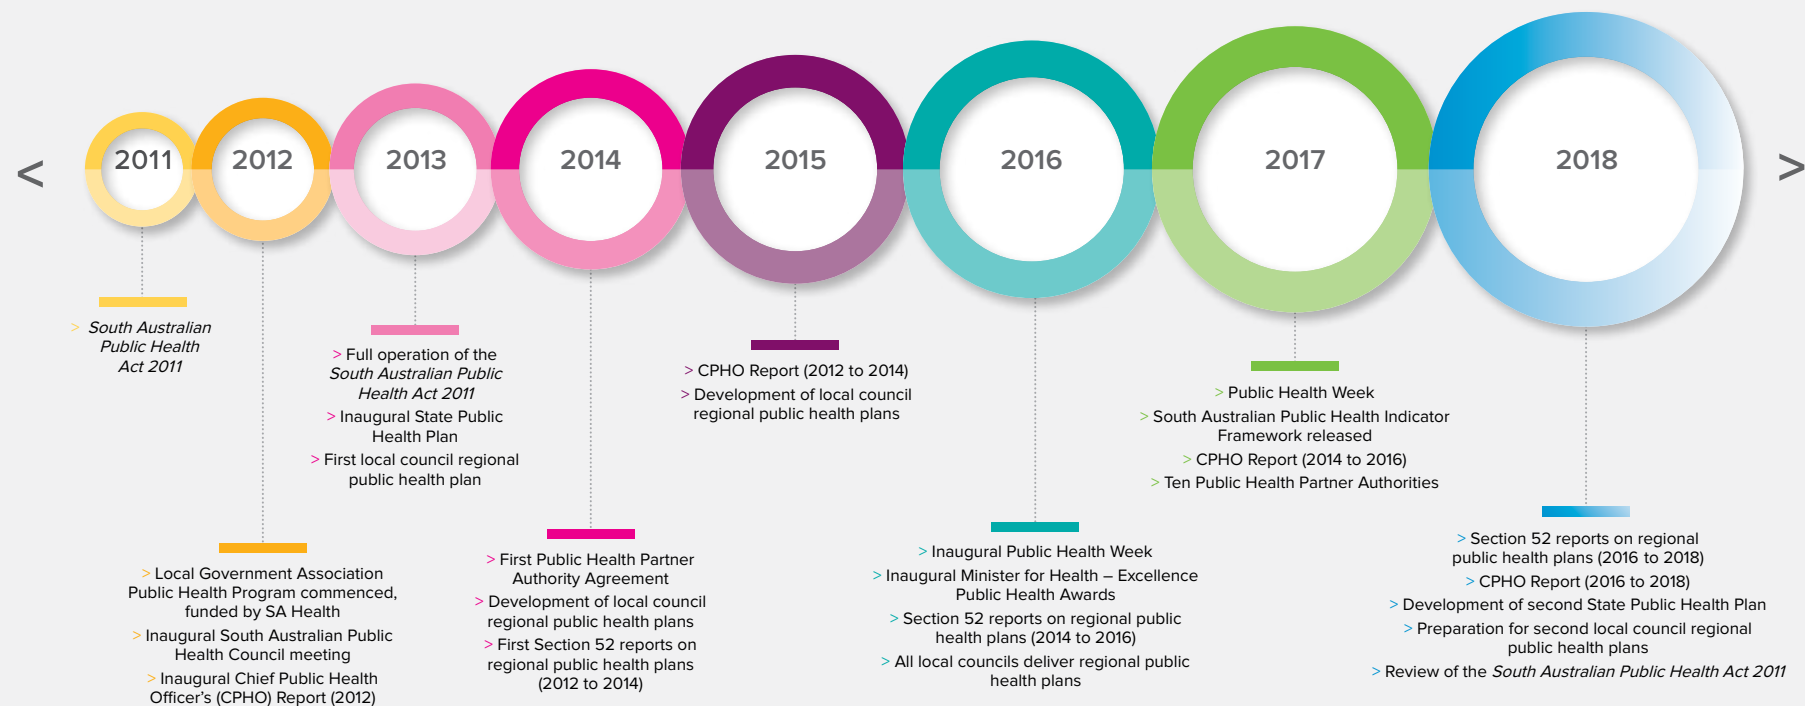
<

2011

2012

2013

2014

2015

2016

2017

2018

>

> *South Australian Public Health Act 2011*

> Local Government Association Public Health Program commenced, funded by SA Health

> Inaugural South Australian Public Health Council meeting

> Inaugural Chief Public Health Officer's (CPHO) Report (2012)

> Full operation of the *South Australian Public Health Act 2011*

> Inaugural State Public Health Plan

> First local council regional public health plan

> First Public Health Partner Authority Agreement

> Development of local council regional public health plans

> First Section 52 reports on regional public health plans (2012 to 2014)

> CPHO Report (2012 to 2014)

> Development of local council regional public health plans

> Inaugural Public Health Week

> Inaugural Minister for Health – Excellence Public Health Awards

> Section 52 reports on regional public health plans (2014 to 2016)

> All local councils deliver regional public health plans

> Public Health Week

> South Australian Public Health Indicator Framework released

> CPHO Report (2014 to 2016)

> Ten Public Health Partner Authorities

> Section 52 reports on regional public health plans (2016 to 2018)

> CPHO Report (2016 to 2018)

> Development of second State Public Health Plan

> Preparation for second local council regional public health plans

> Review of the *South Australian Public Health Act 2011*